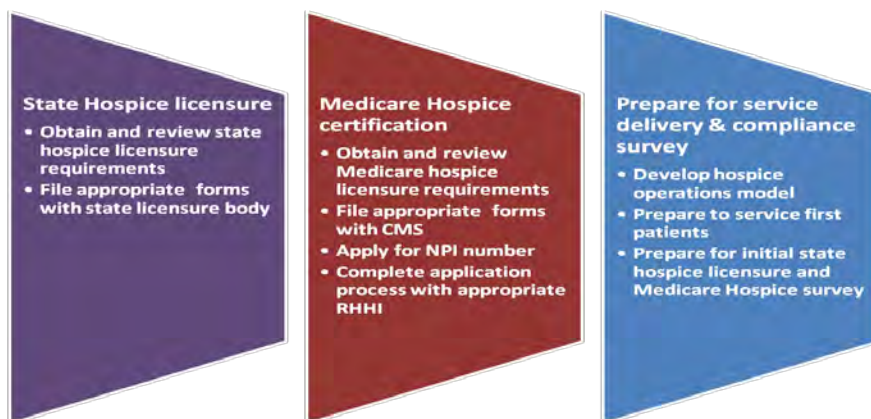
State Hospice licensure

• Obtain and review state hospice licensure requirements
• File appropriate forms with state licensure body

Medicare Hospice certification

• Obtain and review Medicare hospice licensure requirements
• File appropriate forms with CMS
• Apply for NPI number
• Complete application process with appropriate RHHI

Prepare for service delivery & compliance survey

• Develop hospice operations model
• Prepare to service first patients
• Prepare for initial state hospice licensure and Medicare Hospice survey